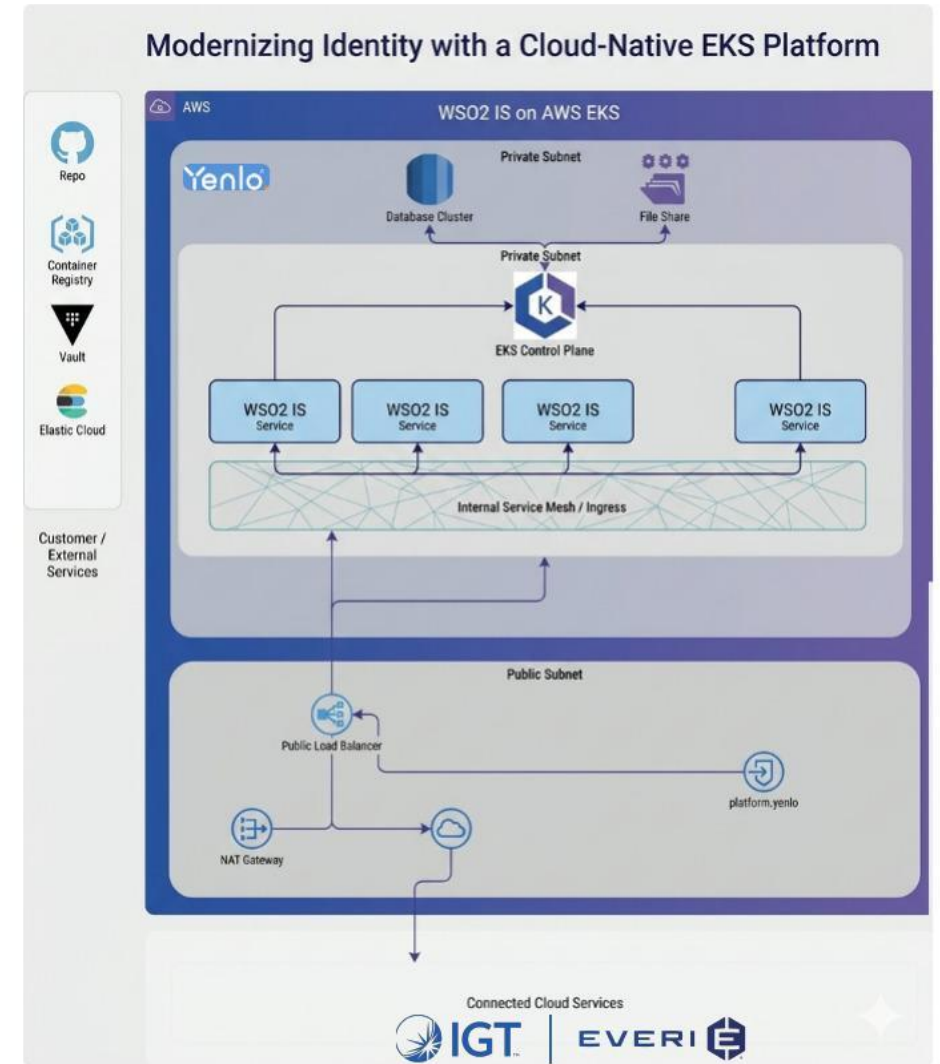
Modernizing Identity with a Cloud-Native EKS Platform

Repo

Container Registry

Vault

Elastic Cloud

Customer / External Services

AWS

WSO2 IS on AWS EKS

Yenlo

Private Subnet

Database Cluster

File Share

Private Subnet

K

EKS Control Plane

WSO2 IS Service

WSO2 IS Service

WSO2 IS Service

WSO2 IS Service

Internal Service Mesh / Ingress

Public Subnet

Public Load Balancer

platform.yenlo

NAT Gateway

Connected Cloud Services

IGT

EVERI